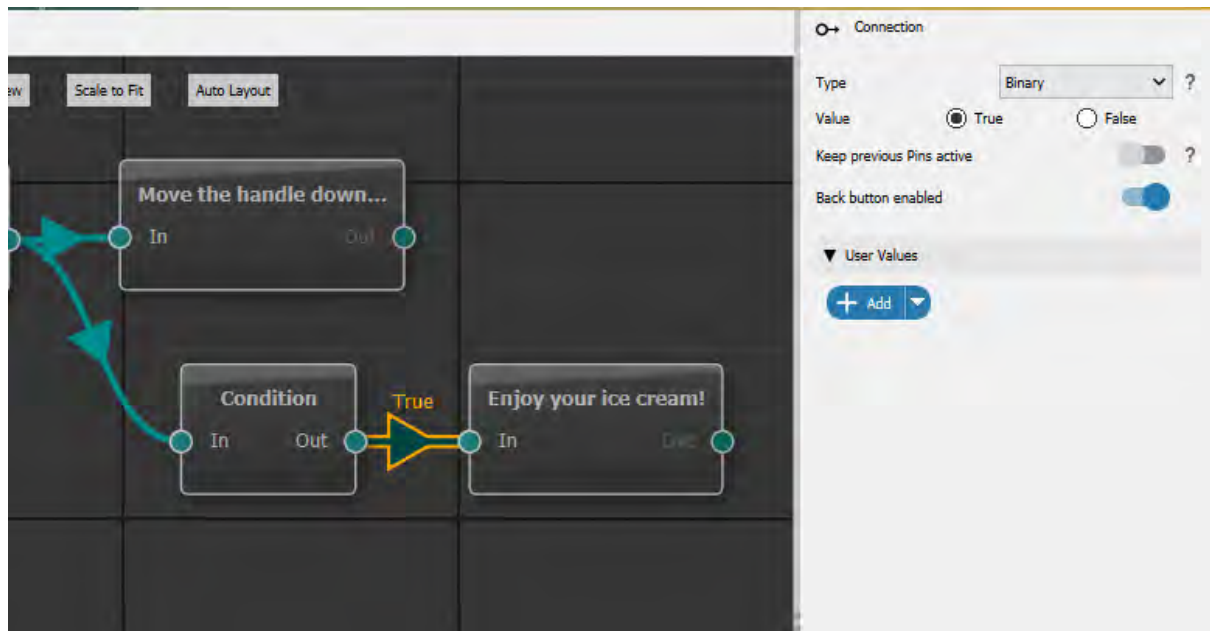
ew

Scale to Fit

Auto Layout

Move the handle down...

In

Out

Condition

In

Out

True

Enjoy your ice cream!

In

Out

Connection

Type

Binary

?

Value

True

False

Keep previous Pins active

?

Back button enabled

User Values

Add